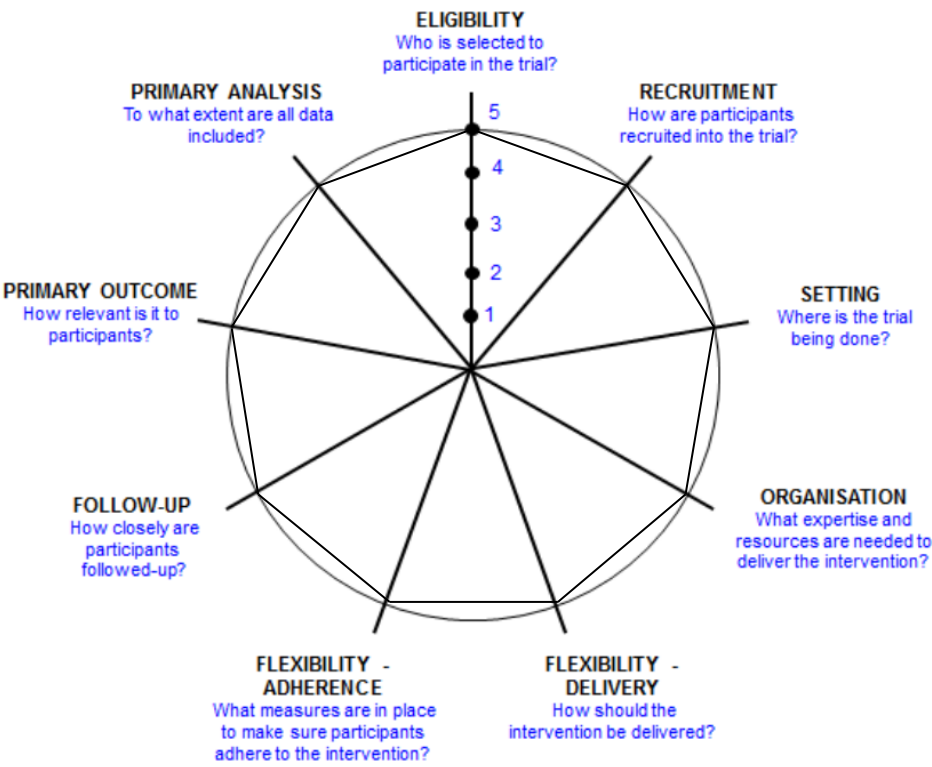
ELIGIBILITY
Who is selected to participate in the trial?

PRIMARY ANALYSIS
To what extent are all data included?

RECRUITMENT
How are participants recruited into the trial?

5
4
3
2
1

PRIMARY OUTCOME
How relevant is it to participants?

SETTING
Where is the trial being done?

FOLLOW-UP
How closely are participants followed-up?

ORGANISATION
What expertise and resources are needed to deliver the intervention?

FLEXIBILITY - ADHERENCE
What measures are in place to make sure participants adhere to the intervention?

FLEXIBILITY - DELIVERY
How should the intervention be delivered?